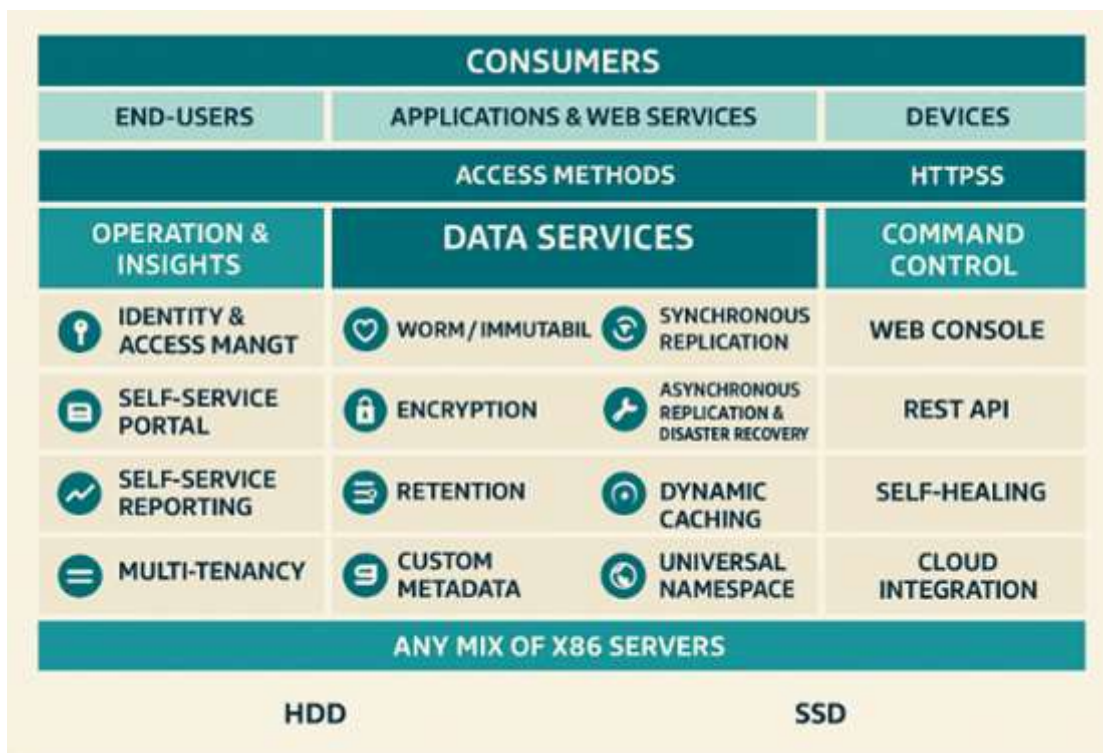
CONSUMERS

| END-USERS | APPLICATIONS & WEB SERVICES | | DEVICES |
|---|---|---|---|
| ACCESS METHODS | | | HTTPSS |
| OPERATION & INSIGHTS | DATA SERVICES | | COMMAND CONTROL |
| IDENTITY & ACCESS MANGT | WORM / IMMUTABIL | SYNCHRONOUS REPLICATION | WEB CONSOLE |
| SELF-SERVICE PORTAL | ENCRYPTION | ASYNCHRONOUS REPLICATION & DISASTER RECOVERY | REST API |
| SELF-SERVICE REPORTING | RETENTION | DYNAMIC CACHING | SELF-HEALING |
| MULTI-TENANCY | CUSTOM METADATA | UNIVERSAL NAMESPACE | CLOUD INTEGRATION |

ANY MIX OF X86 SERVERS

HDD

SSD